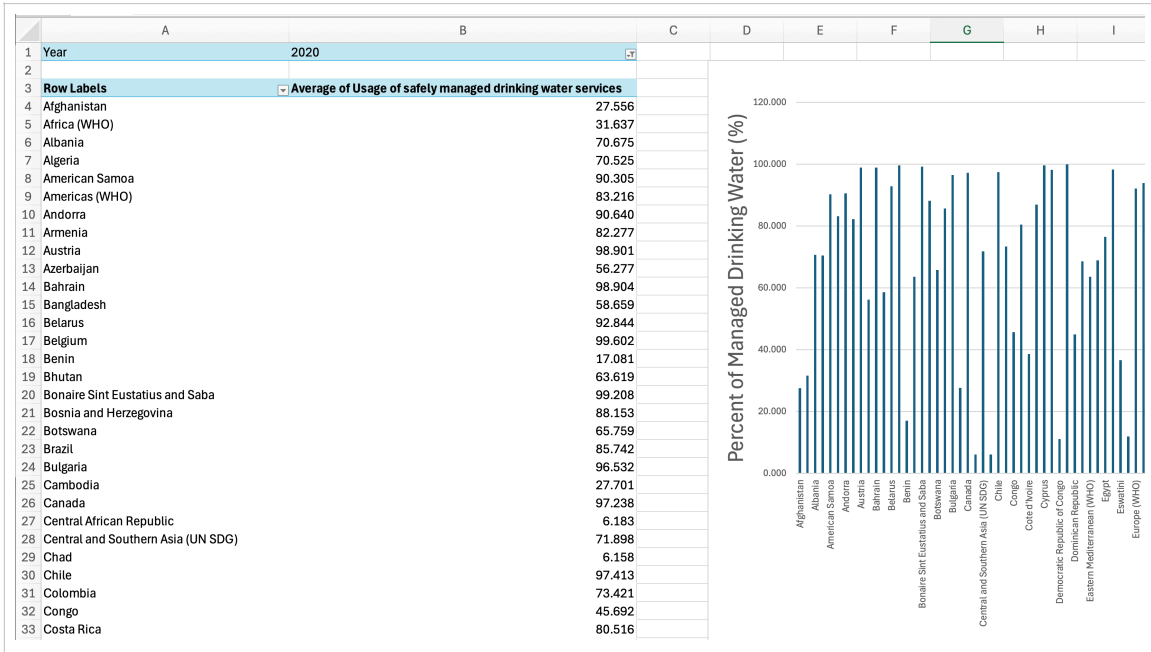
| | A | B | C | D | E | F | G | H | I |
|---|---|---|---|---|---|---|---|---|---|
| 1 | Year | 2020 | | | | | | | |
| 2 | | | | | | | | | |
| 3 | Row Labels | Average of Usage of safely managed drinking water services | | | | | | | |
| 4 | Afghanistan | 27.556 | | | | | | | |
| 5 | Africa (WHO) | 31.637 | | | | | | | |
| 6 | Albania | 70.675 | | | | | | | |
| 7 | Algeria | 70.525 | | | | | | | |
| 8 | American Samoa | 90.305 | | | | | | | |
| 9 | Americas (WHO) | 83.216 | | | | | | | |
| 10 | Andorra | 90.640 | | | | | | | |
| 11 | Armenia | 82.277 | | | | | | | |
| 12 | Austria | 98.901 | | | | | | | |
| 13 | Azerbaijan | 56.277 | | | | | | | |
| 14 | Bahrain | 98.904 | | | | | | | |
| 15 | Bangladesh | 58.659 | | | | | | | |
| 16 | Belarus | 92.844 | | | | | | | |
| 17 | Belgium | 99.602 | | | | | | | |
| 18 | Benin | 17.081 | | | | | | | |
| 19 | Bhutan | 63.619 | | | | | | | |
| 20 | Bonaire Sint Eustatius and Saba | 99.208 | | | | | | | |
| 21 | Bosnia and Herzegovina | 88.153 | | | | | | | |
| 22 | Botswana | 65.759 | | | | | | | |
| 23 | Brazil | 85.742 | | | | | | | |
| 24 | Bulgaria | 96.532 | | | | | | | |
| 25 | Cambodia | 27.701 | | | | | | | |
| 26 | Canada | 97.238 | | | | | | | |
| 27 | Central African Republic | 6.183 | | | | | | | |
| 28 | Central and Southern Asia (UN SDG) | 71.898 | | | | | | | |
| 29 | Chad | 6.158 | | | | | | | |
| 30 | Chile | 97.413 | | | | | | | |
| 31 | Colombia | 73.421 | | | | | | | |
| 32 | Congo | 45.692 | | | | | | | |
| 33 | Costa Rica | 80.516 | | | | | | | |

Percent of Managed Drinking Water (%)

120.000
100.000
80.000
60.000
40.000
20.000
0.000

Afghanistan, Albania, American Samoa, Andorra, Austria, Bahrain, Belarus, Benin, Bonaire Sint Eustatius and Saba, Botswana, Bulgaria, Canada, Central and Southern Asia (UN SDG), Chile, Congo, Cote d'Ivoire, Cyprus, Democratic Republic of Congo, Dominican Republic, Eastern Mediterranean (WHO), Egypt, Eswatini, Europe (WHO)